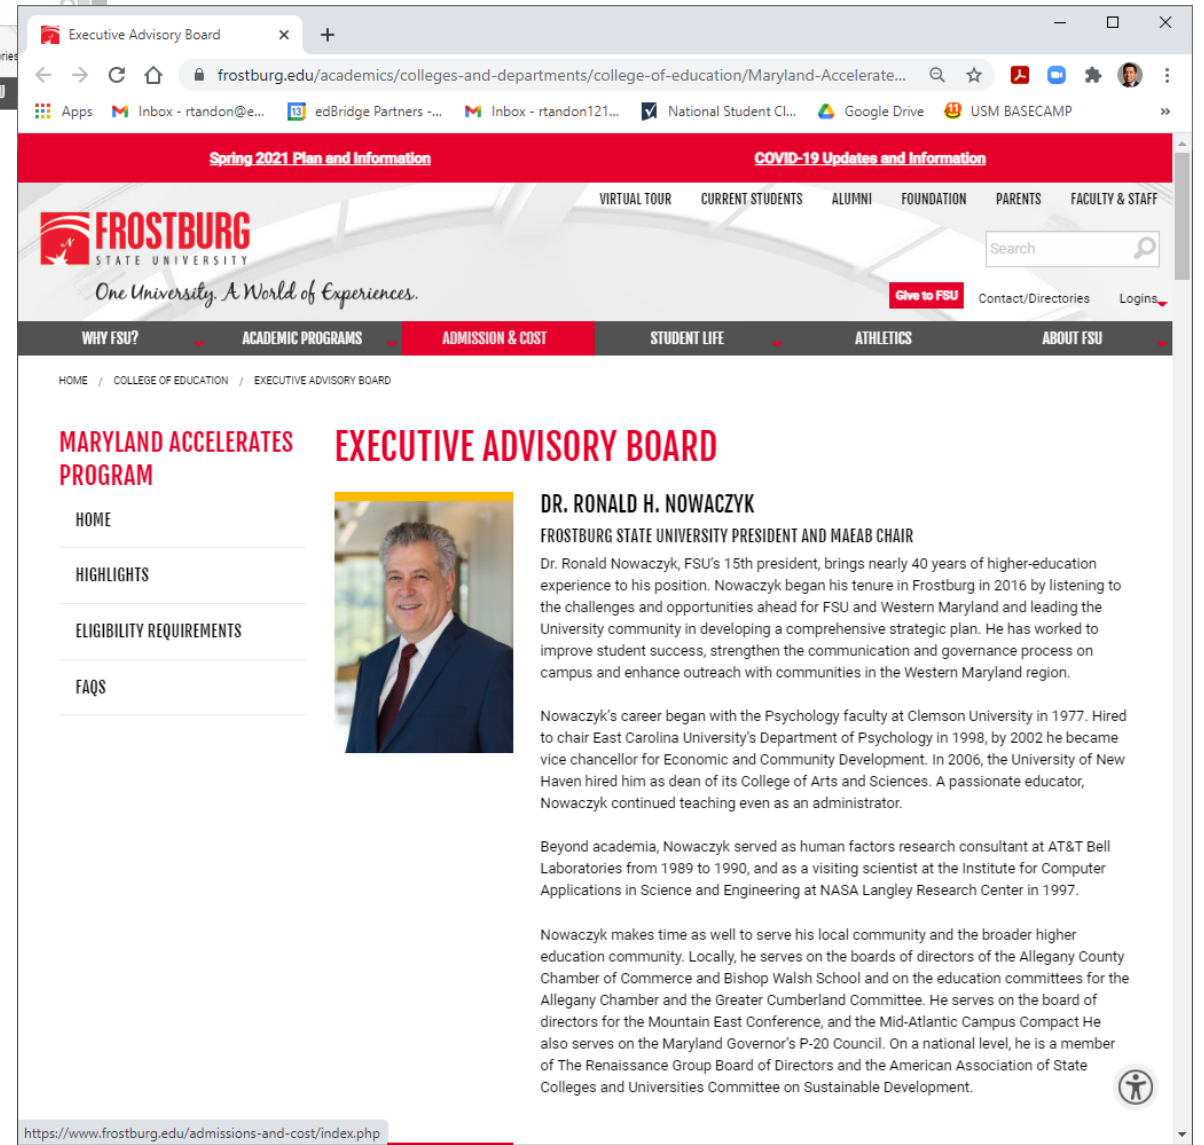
Executive Advisory Board

frostburg.edu/academics/colleges-and-departments/college-of-education/Maryland-Accelerate...

Apps Inbox - rtandon@e... edBridge Partners -... Inbox - rtandon121... National Student Cl... Google Drive USM BASECAMP

Spring 2021 Plan and Information COVID-19 Updates and Information

VIRTUAL TOUR CURRENT STUDENTS ALUMNI FOUNDATION PARENTS FACULTY & STAFF

FROSTBURG STATE UNIVERSITY
One University. A World of Experiences.

Search

Give to FSU Contact/Directories Logins

WHY FSU? ACADEMIC PROGRAMS ADMISSION & COST STUDENT LIFE ATHLETICS ABOUT FSU

HOME / COLLEGE OF EDUCATION / EXECUTIVE ADVISORY BOARD

MARYLAND ACCELERATES PROGRAM

HOME

HIGHLIGHTS

ELIGIBILITY REQUIREMENTS

FAQS

EXECUTIVE ADVISORY BOARD

DR. RONALD H. NOWACZYK

FROSTBURG STATE UNIVERSITY PRESIDENT AND MAEAB CHAIR

Dr. Ronald Nowaczyk, FSU's 15th president, brings nearly 40 years of higher-education experience to his position. Nowaczyk began his tenure in Frostburg in 2016 by listening to the challenges and opportunities ahead for FSU and Western Maryland and leading the University community in developing a comprehensive strategic plan. He has worked to improve student success, strengthen the communication and governance process on campus and enhance outreach with communities in the Western Maryland region.

Nowaczyk's career began with the Psychology faculty at Clemson University in 1977. Hired to chair East Carolina University's Department of Psychology in 1998, by 2002 he became vice chancellor for Economic and Community Development. In 2006, the University of New Haven hired him as dean of its College of Arts and Sciences. A passionate educator, Nowaczyk continued teaching even as an administrator.

Beyond academia, Nowaczyk served as human factors research consultant at AT&T Bell Laboratories from 1989 to 1990, and as a visiting scientist at the Institute for Computer Applications in Science and Engineering at NASA Langley Research Center in 1997.

Nowaczyk makes time as well to serve his local community and the broader higher education community. Locally, he serves on the boards of directors of the Allegany County Chamber of Commerce and Bishop Walsh School and on the education committees for the Allegany Chamber and the Greater Cumberland Committee. He serves on the board of directors for the Mountain East Conference, and the Mid-Atlantic Campus Compact He also serves on the Maryland Governor's P-20 Council. On a national level, he is a member of The Renaissance Group Board of Directors and the American Association of State Colleges and Universities Committee on Sustainable Development.

https://www.frostburg.edu/admissions-and-cost/index.php